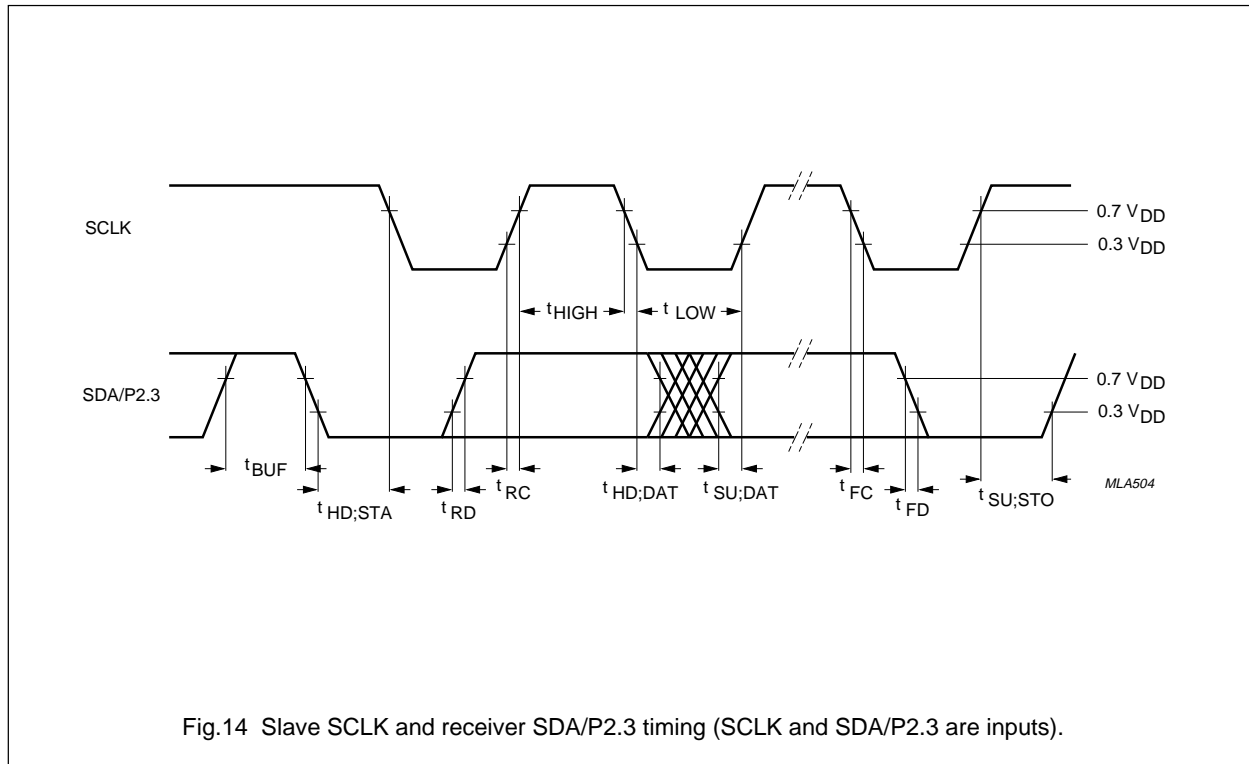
SCLK

0.7 $V_{DD}$

0.3 $V_{DD}$

$t_{HIGH}$

$t_{LOW}$

SDA/P2.3

0.7 $V_{DD}$

0.3 $V_{DD}$

$t_{BUF}$

$t_{HD;STA}$

$t_{RD}$

$t_{RC}$

$t_{HD;DAT}$

$t_{SU;DAT}$

$t_{FC}$

$t_{FD}$

$t_{SU;STO}$

MLA504

Fig.14 Slave SCLK and receiver SDA/P2.3 timing (SCLK and SDA/P2.3 are inputs).